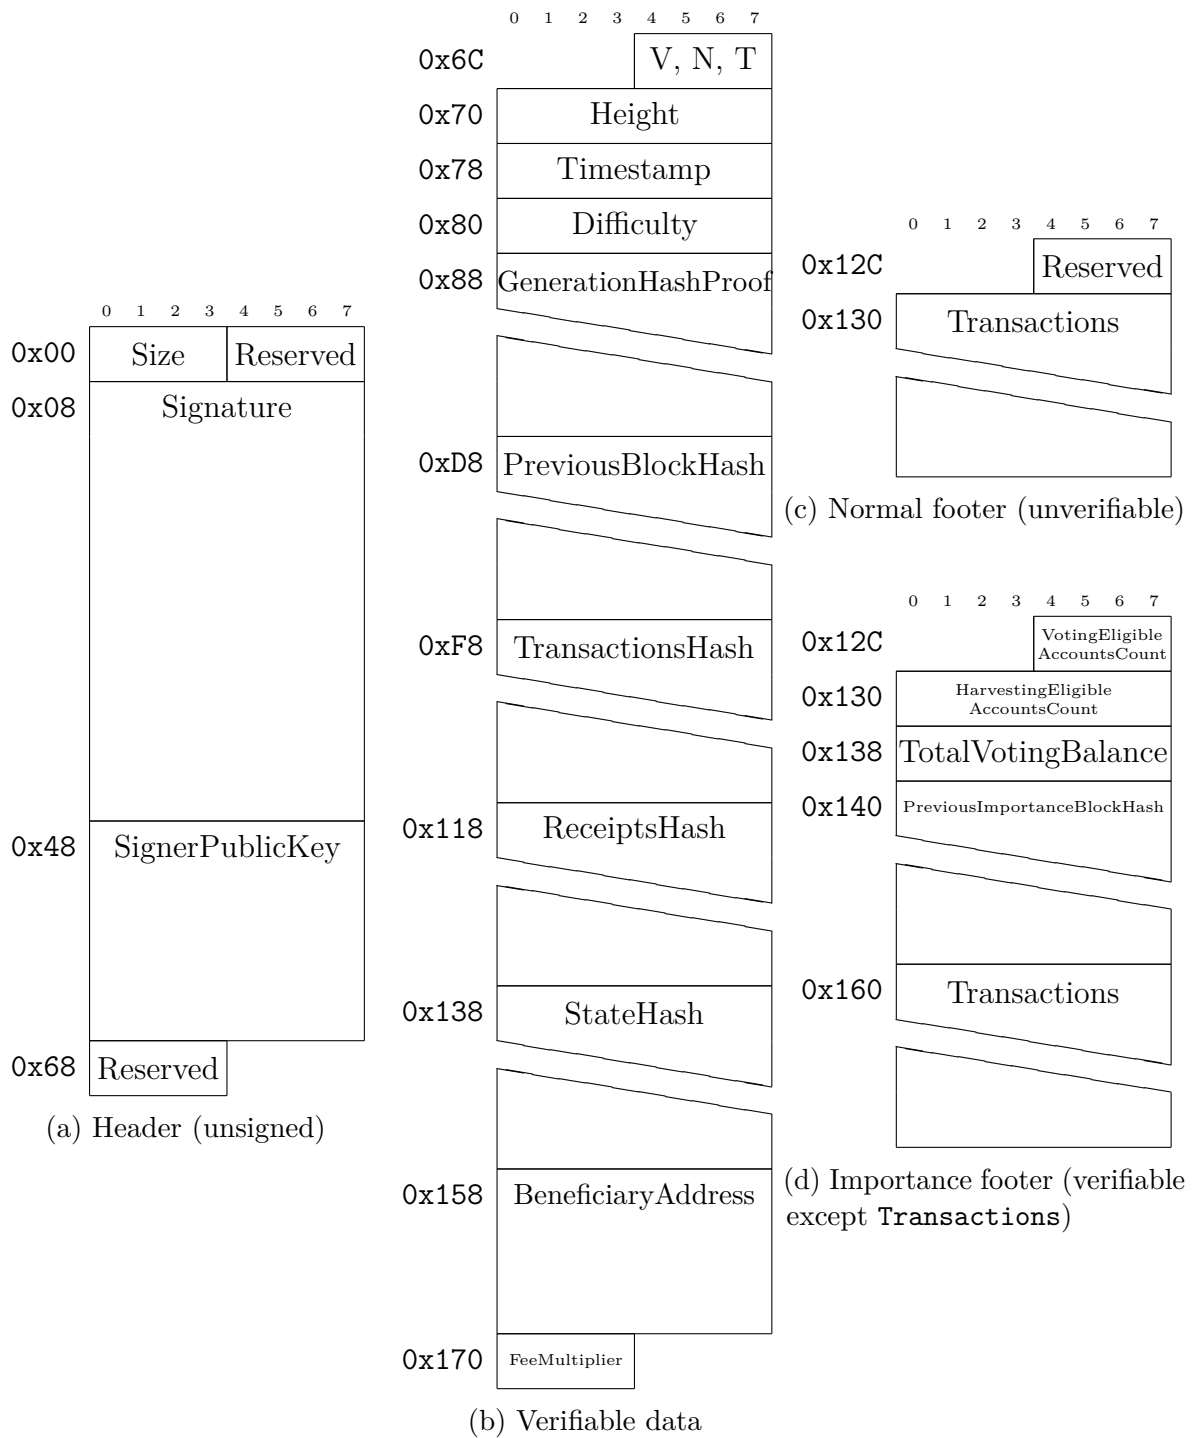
0 1 2 3 4 5 6 7

0x00 Size Reserved
0x08 Signature
0x48 SignerPublicKey
0x68 Reserved

(a) Header (unsigned)

0 1 2 3 4 5 6 7

0x6C V, N, T
0x70 Height
0x78 Timestamp
0x80 Difficulty
0x88 GenerationHashProof
0xD8 PreviousBlockHash
0xF8 TransactionsHash
0x118 ReceiptsHash
0x138 StateHash
0x158 BeneficiaryAddress
0x170 FeeMultiplier

(b) Verifiable data

0 1 2 3 4 5 6 7

0x12C Reserved
0x130 Transactions

(c) Normal footer (unverifiable)

0 1 2 3 4 5 6 7

0x12C VotingEligible AccountsCount
0x130 HarvestingEligible AccountsCount
0x138 TotalVotingBalance
0x140 PreviousImportanceBlockHash
0x160 Transactions

(d) Importance footer (verifiable except Transactions)